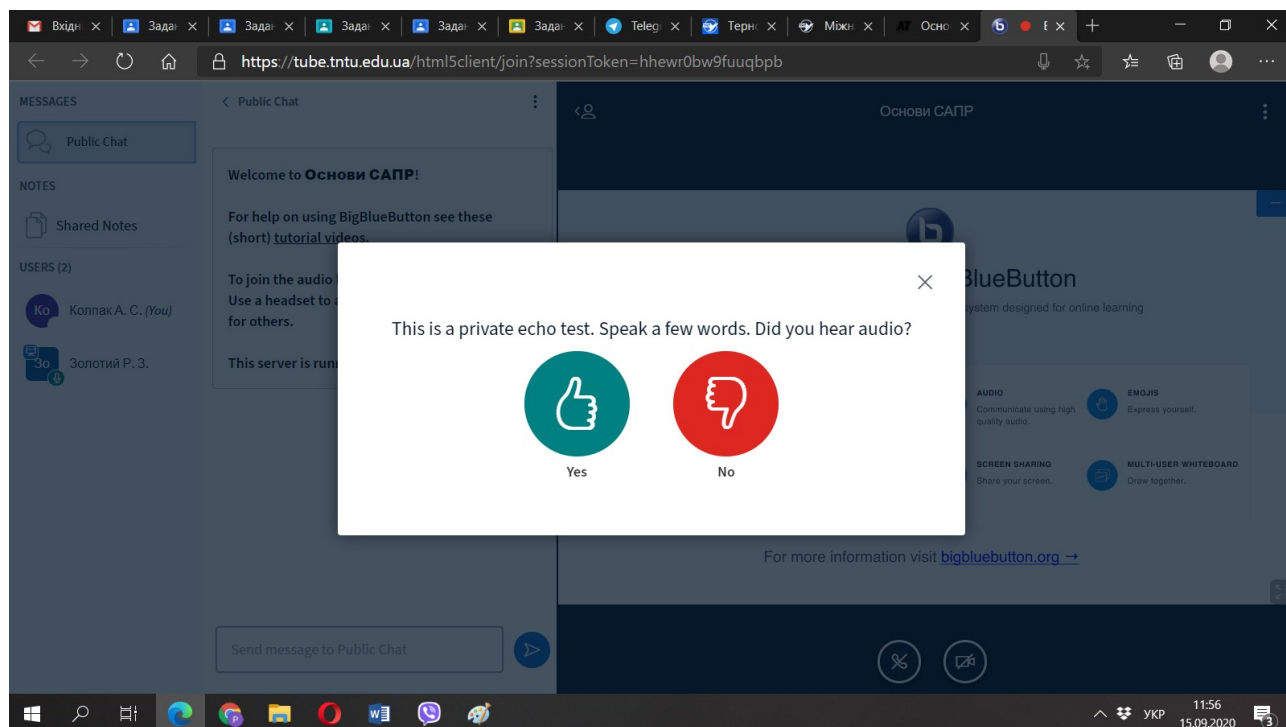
Вхідн × | Задан × | Задан × | Задан × | Задан × | Задан × | Telegr × | Терно × | Міжн × | Осно × | Б × +

https://tube.tntu.edu.ua/html5client/join?sessionToken=hhewr0bw9fuuqbpb

MESSAGES

Public Chat

NOTES

Shared Notes

USERS (2)

Ко Колпак А. С. (You)

Зо Золотий Р. З.

< Public Chat

Welcome to Основи САПР!

For help on using BigBlueButton see these (short) tutorial videos.

To join the audio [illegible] Use a headset to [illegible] for others.

This server is runn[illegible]

Send message to Public Chat

Основи САПР

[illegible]BlueButton

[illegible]ystem designed for online learning

AUDIO
Communicate using high quality audio.

EMOJIS
Express yourself.

SCREEN SHARING
Share your screen.

MULTI-USER WHITEBOARD
Draw together.

For more information visit bigbluebutton.org →

This is a private echo test. Speak a few words. Did you hear audio?

Yes

No

УКР 11:56 15.09.2020